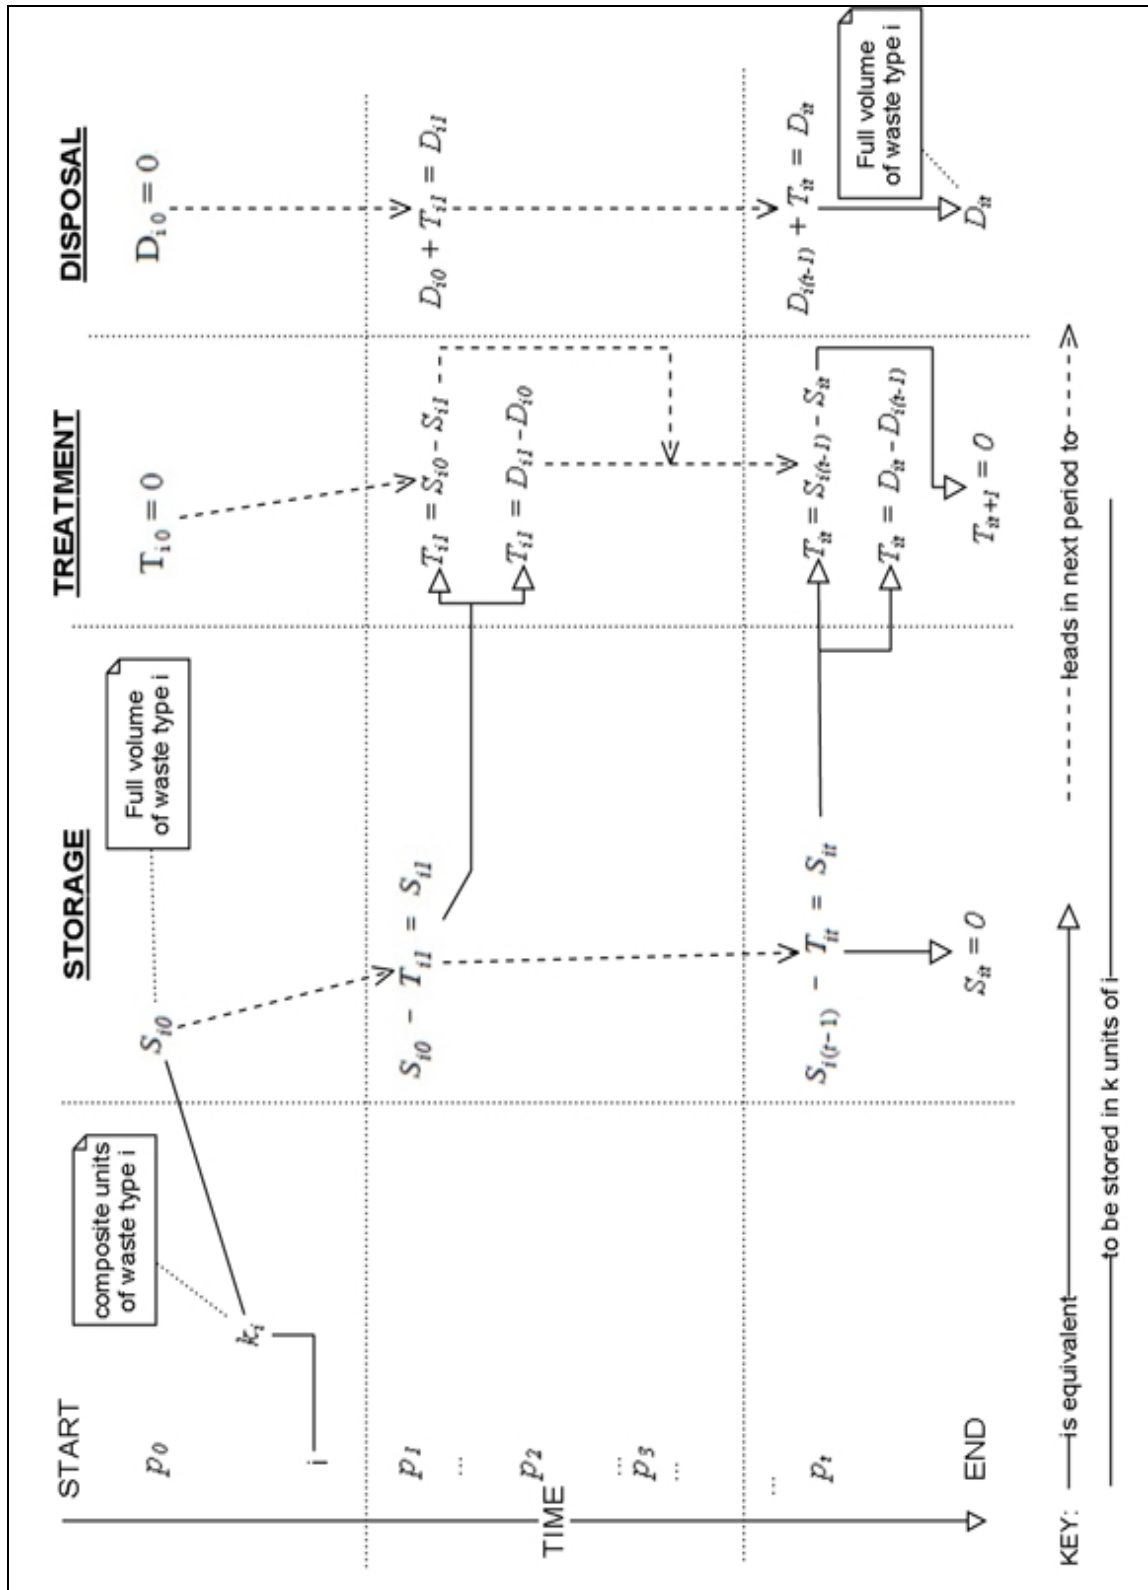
START

STORAGE

TREATMENT

DISPOSAL

$p_0$

i

$k_i$

composite units of waste type i

$S_{i0}$

Full volume of waste type i

$T_{i0} = 0$

$D_{i0} = 0$

$p_1$

$S_{i0} - T_{i1} = S_{i1}$

$T_{i1} = S_{i0} - S_{i1}$

$T_{i1} = D_{i1} - D_{i0}$

$D_{i0} + T_{i1} = D_{i1}$

...

$p_2$

...

$p_3$

...

TIME

...

$p_t$

$S_{i(t-1)} - T_{it} = S_{it}$

$T_{it} = S_{i(t-1)} - S_{it}$

$T_{it} = D_{it} - D_{i(t-1)}$

$D_{i(t-1)} + T_{it} = D_{it}$

Full volume of waste type i

$S_{it} = 0$

$T_{it+1} = 0$

$D_{it}$

END

KEY: is equivalent

to be stored in k units of i

leads in next period to